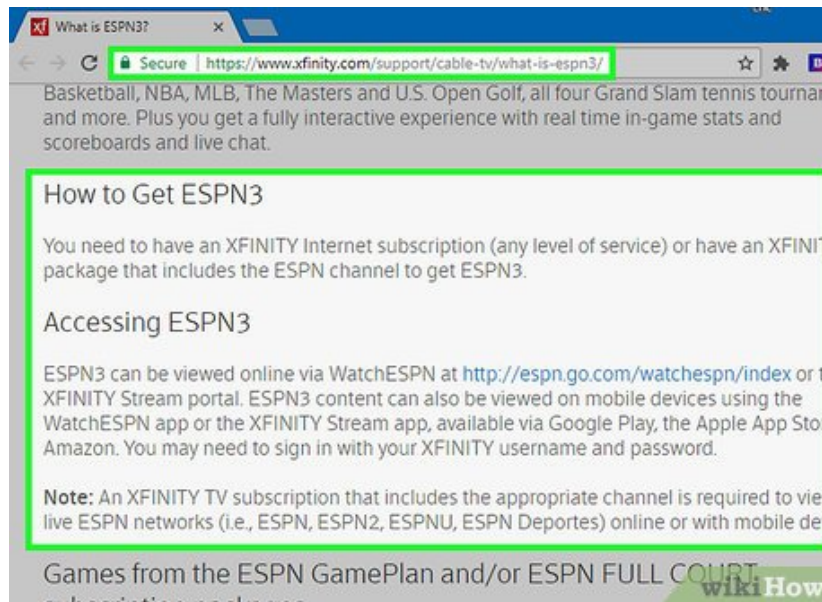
What is ESPN3?

Secure | https://www.xfinity.com/support/cable-tv/what-is-espn3/

Basketball, NBA, MLB, The Masters and U.S. Open Golf, all four Grand Slam tennis tournar and more. Plus you get a fully interactive experience with real time in-game stats and scoreboards and live chat.

How to Get ESPN3

You need to have an XFINITY Internet subscription (any level of service) or have an XFINIT package that includes the ESPN channel to get ESPN3.

Accessing ESPN3

ESPN3 can be viewed online via WatchESPN at http://espn.go.com/watchespn/index or t XFINITY Stream portal. ESPN3 content can also be viewed on mobile devices using the WatchESPN app or the XFINITY Stream app, available via Google Play, the Apple App Sto Amazon. You may need to sign in with your XFINITY username and password.

Note: An XFINITY TV subscription that includes the appropriate channel is required to vie live ESPN networks (i.e., ESPN, ESPN2, ESPNU, ESPN Deportes) online or with mobile de

Games from the ESPN GamePlan and/or ESPN FULL COU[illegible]

wikiHow